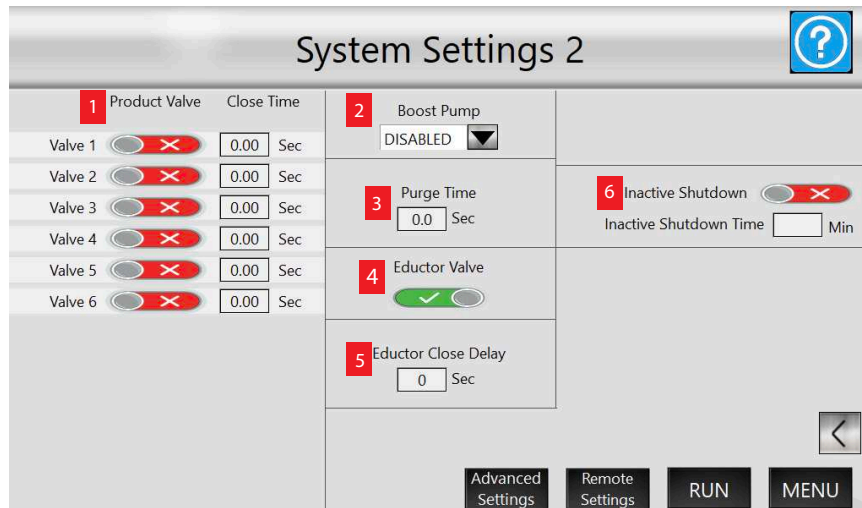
System Settings 2

?

1 Product Valve Close Time

Valve 1 0.00 Sec
Valve 2 0.00 Sec
Valve 3 0.00 Sec
Valve 4 0.00 Sec
Valve 5 0.00 Sec
Valve 6 0.00 Sec

2 Boost Pump
DISABLED

3 Purge Time
0.0 Sec

4 Eductor Valve

5 Eductor Close Delay
0 Sec

6 Inactive Shutdown
Inactive Shutdown Time Min

<

Advanced Settings

Remote Settings

RUN

MENU